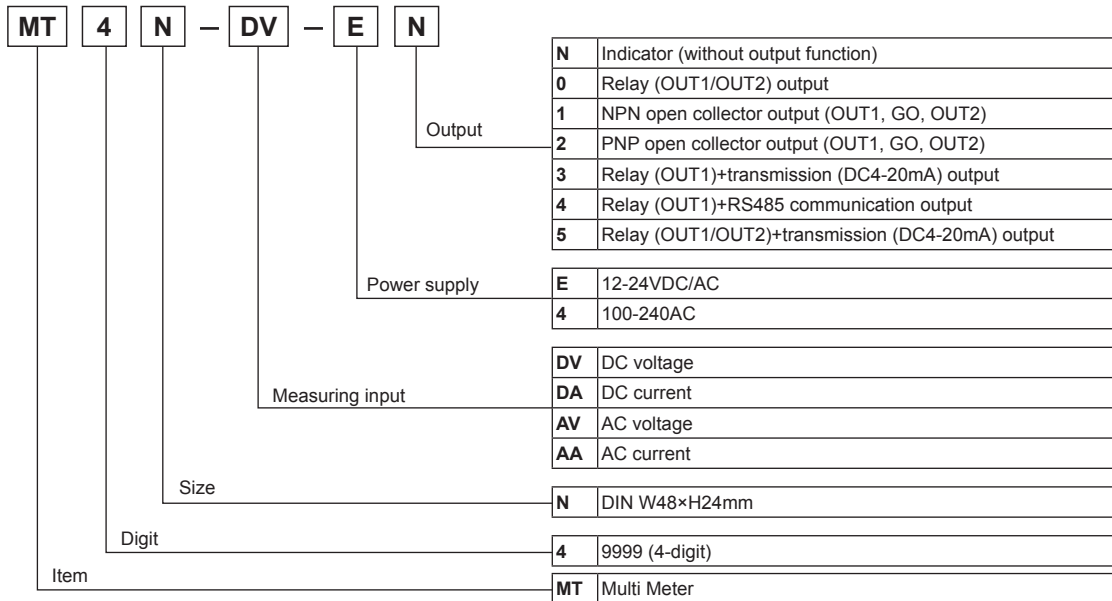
MT 4 N – DV – E N

Output

| N | Indicator (without output function) |
|---|---|
| 0 | Relay (OUT1/OUT2) output |
| 1 | NPN open collector output (OUT1, GO, OUT2) |
| 2 | PNP open collector output (OUT1, GO, OUT2) |
| 3 | Relay (OUT1)+transmission (DC4-20mA) output |
| 4 | Relay (OUT1)+RS485 communication output |
| 5 | Relay (OUT1/OUT2)+transmission (DC4-20mA) output |

Power supply

| E | 12-24VDC/AC |
|---|---|
| 4 | 100-240AC |

Measuring input

| DV | DC voltage |
|---|---|
| DA | DC current |
| AV | AC voltage |
| AA | AC current |

Size

| N | DIN W48×H24mm |
|---|---|

Digit

| 4 | 9999 (4-digit) |
|---|---|

Item

| MT | Multi Meter |
|---|---|